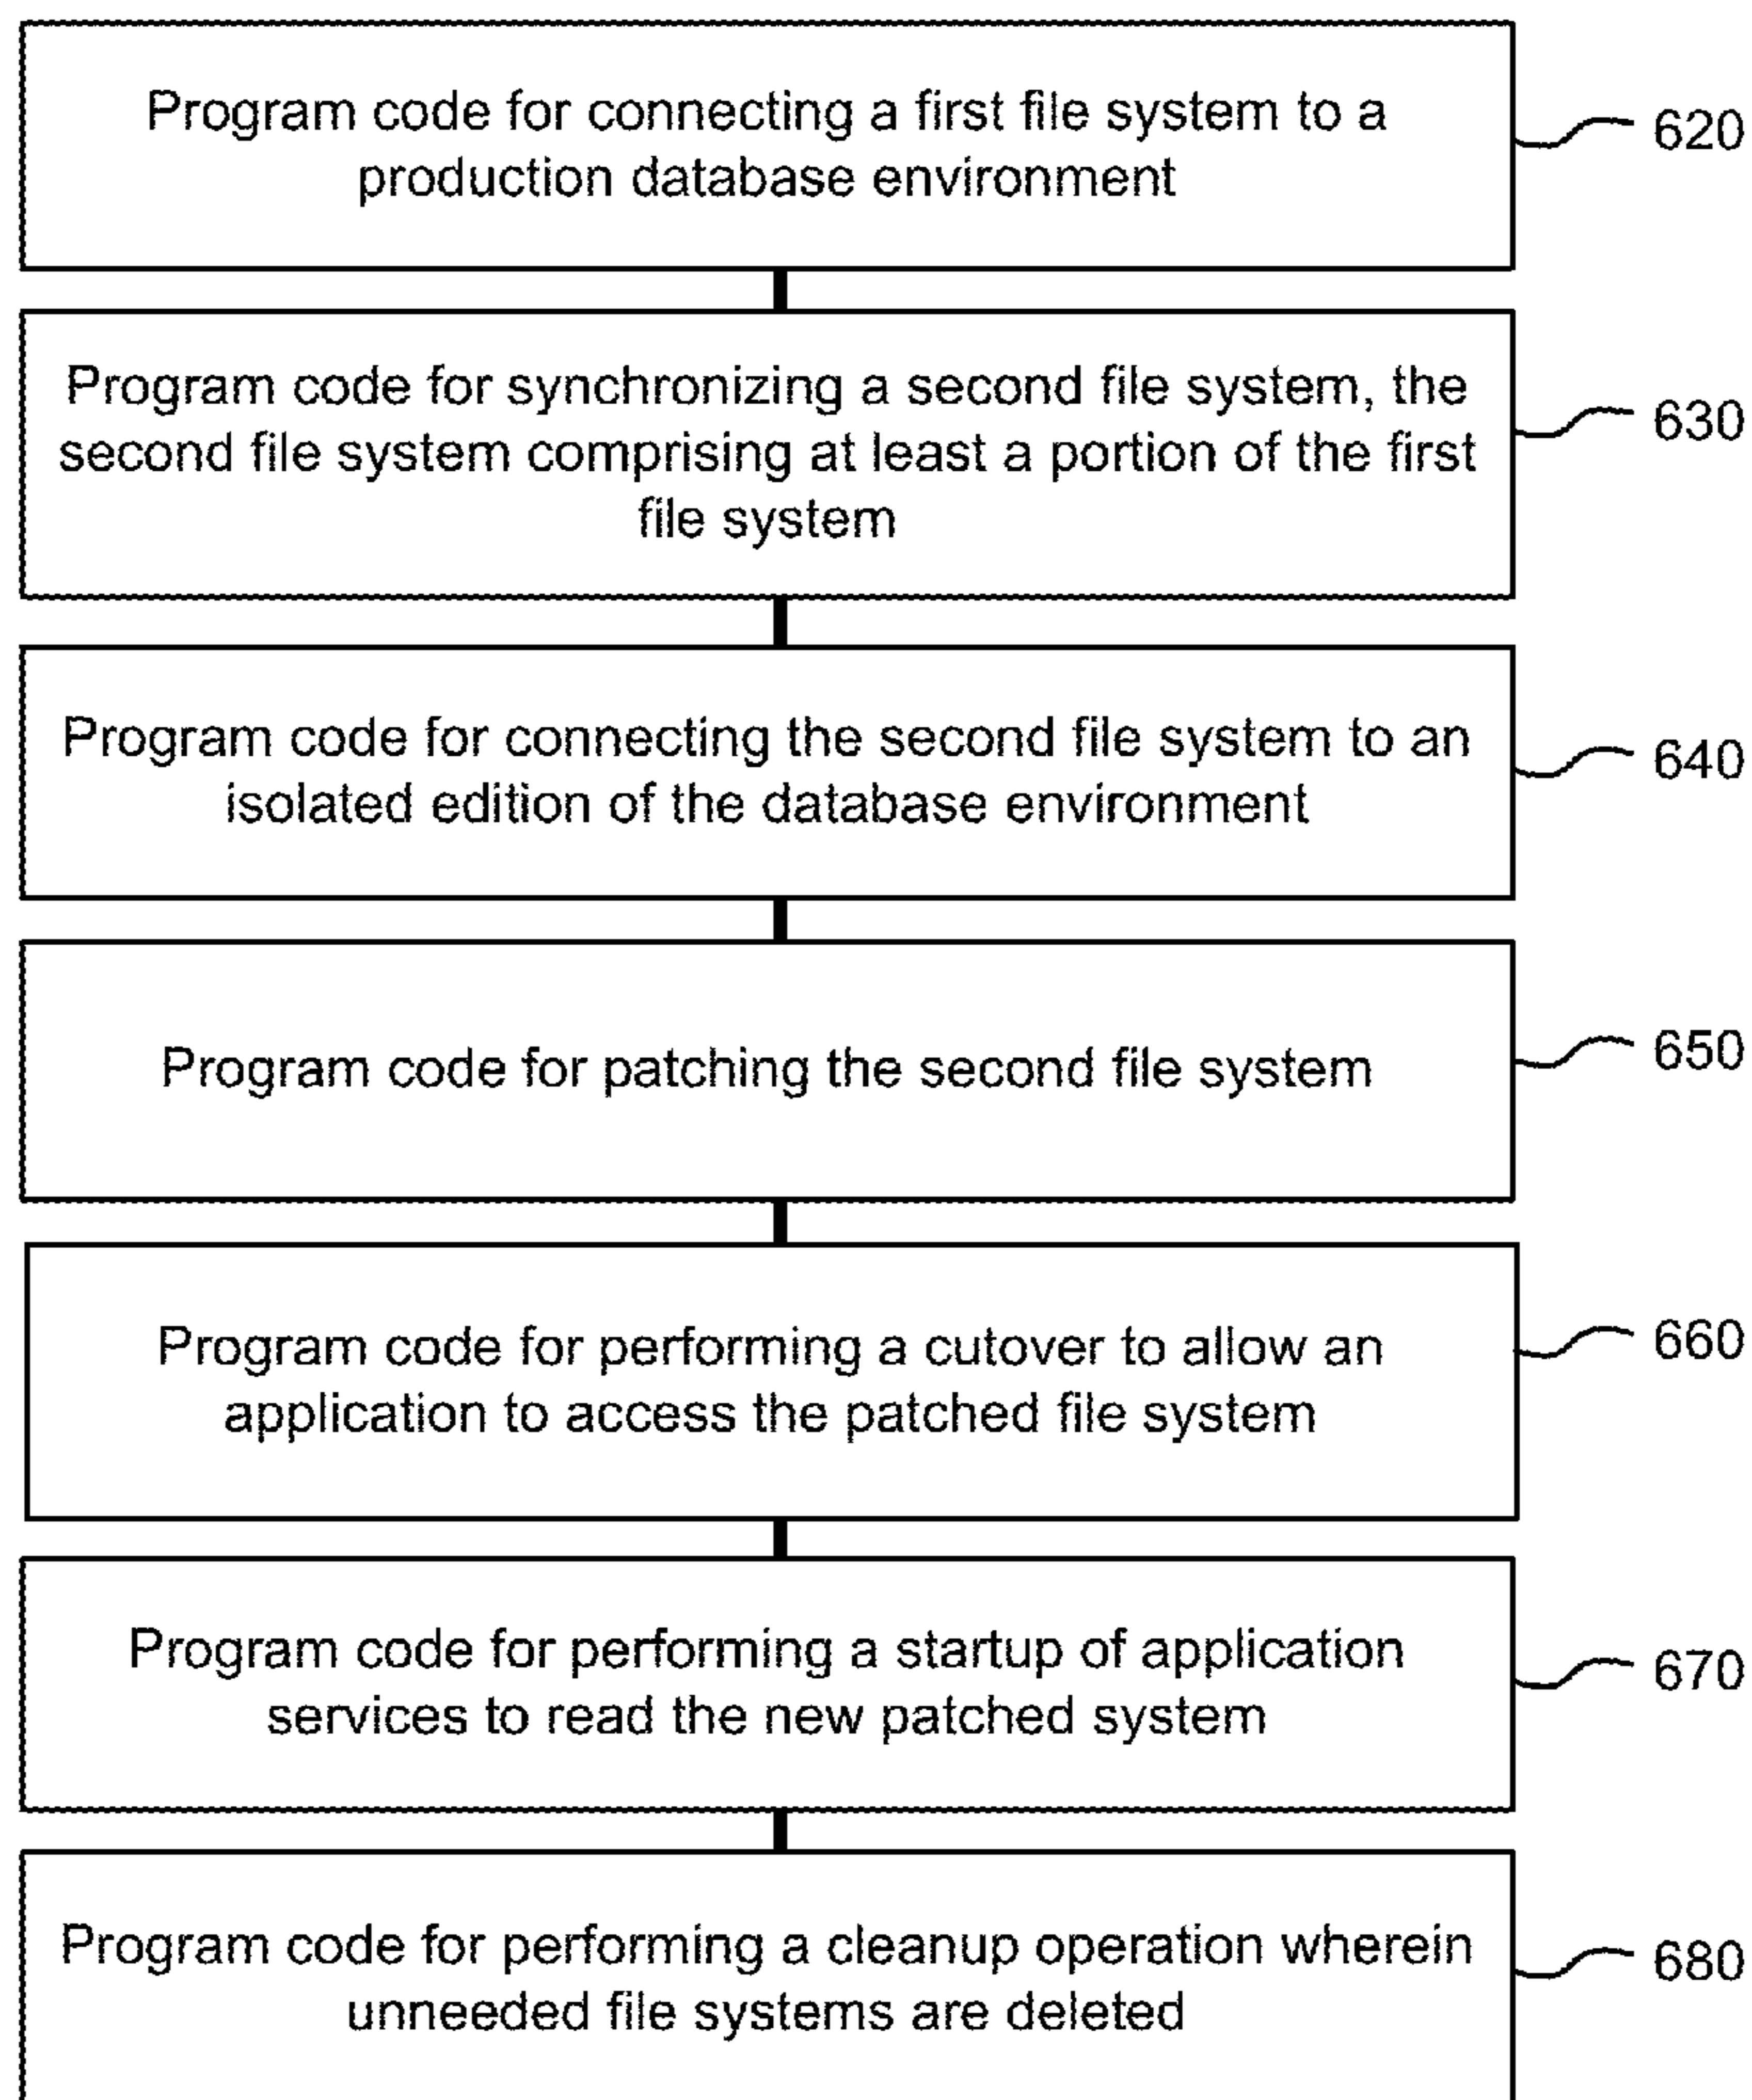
Program code for connecting a first file system to a production database environment

620

Program code for synchronizing a second file system, the second file system comprising at least a portion of the first file system

630

Program code for connecting the second file system to an isolated edition of the database environment

640

Program code for patching the second file system

650

Program code for performing a cutover to allow an application to access the patched file system

660

Program code for performing a startup of application services to read the new patched system

670

Program code for performing a cleanup operation wherein unneeded file systems are deleted

680